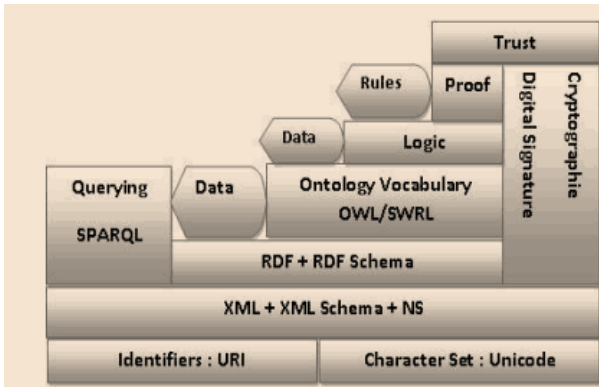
Trust

Rules

Proof

Data

Logic

Querying

SPARQL

Data

Ontology Vocabulary

OWL/SWRL

Digital Signature

Cryptographie

RDF + RDF Schema

XML + XML Schema + NS

Identifiers : URI

Character Set : Unicode